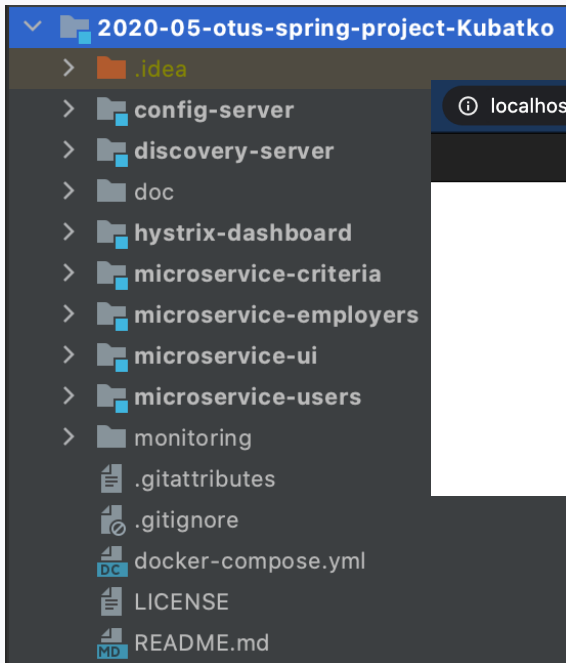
2020-05-otus-spring-project-Kubatko
.idea
config-server
discovery-server
doc
hystrix-dashboard
microservice-criteria
microservice-employers
microservice-ui
microservice-users
monitoring
.gitattributes
.gitignore
DC docker-compose.yml
LICENSE
MD README.md

localhos